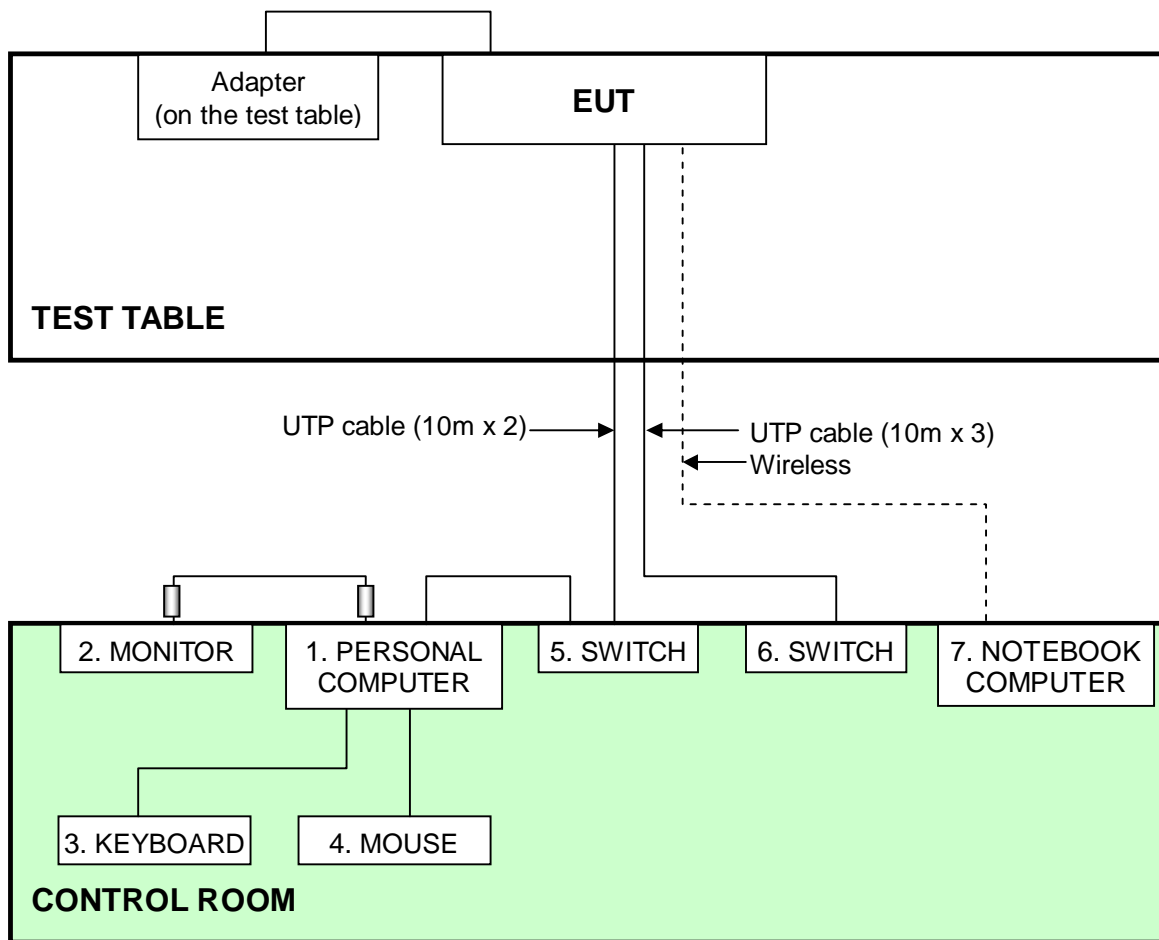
Adapter
(on the test table)

EUT

TEST TABLE

UTP cable (10m x 2)
UTP cable (10m x 3)
Wireless

2. MONITOR
1. PERSONAL COMPUTER
5. SWITCH
6. SWITCH
7. NOTEBOOK COMPUTER

3. KEYBOARD
4. MOUSE

CONTROL ROOM